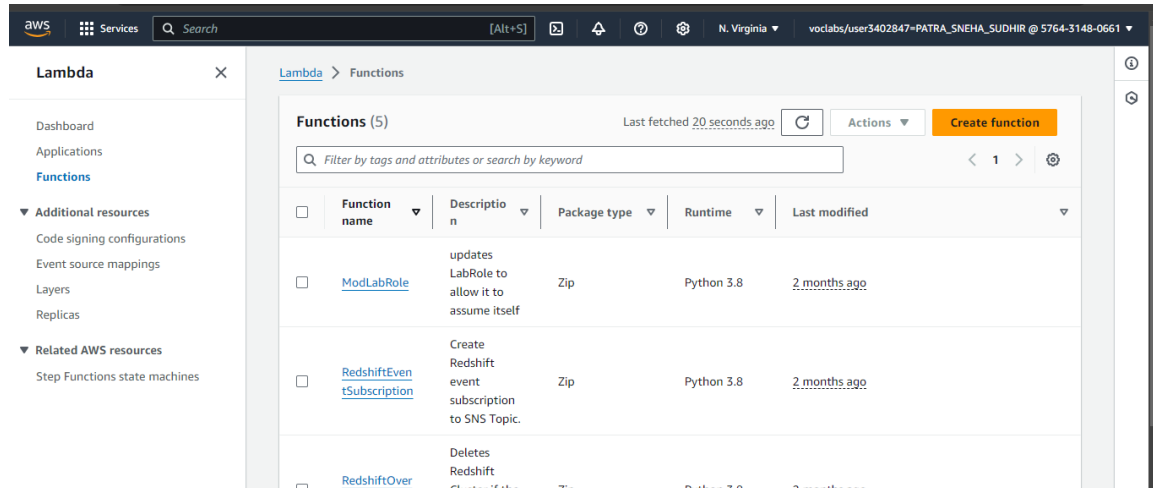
aws Services Search [Alt+S] N. Virginia ▼ voclabs/user3402847=PATRA_SNEHA_SUDHIR @ 5764-3148-0661 ▼

Lambda ✕

Dashboard
Applications
Functions

▼ Additional resources
Code signing configurations
Event source mappings
Layers
Replicas

▼ Related AWS resources
Step Functions state machines

Lambda > Functions

Functions (5)

Last fetched 20 seconds ago

Actions ▼

Create function

Filter by tags and attributes or search by keyword

< 1 >

| | Function name | Description | Package type | Runtime | Last modified |
|---|---|---|---|---|---|
| ☐ | ModLabRole | updates LabRole to allow it to assume itself | Zip | Python 3.8 | 2 months ago |
| ☐ | RedshiftEventSubscription | Create Redshift event subscription to SNS Topic. | Zip | Python 3.8 | 2 months ago |
| ☐ | RedshiftOver | Deletes Redshift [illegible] | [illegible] | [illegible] | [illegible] |